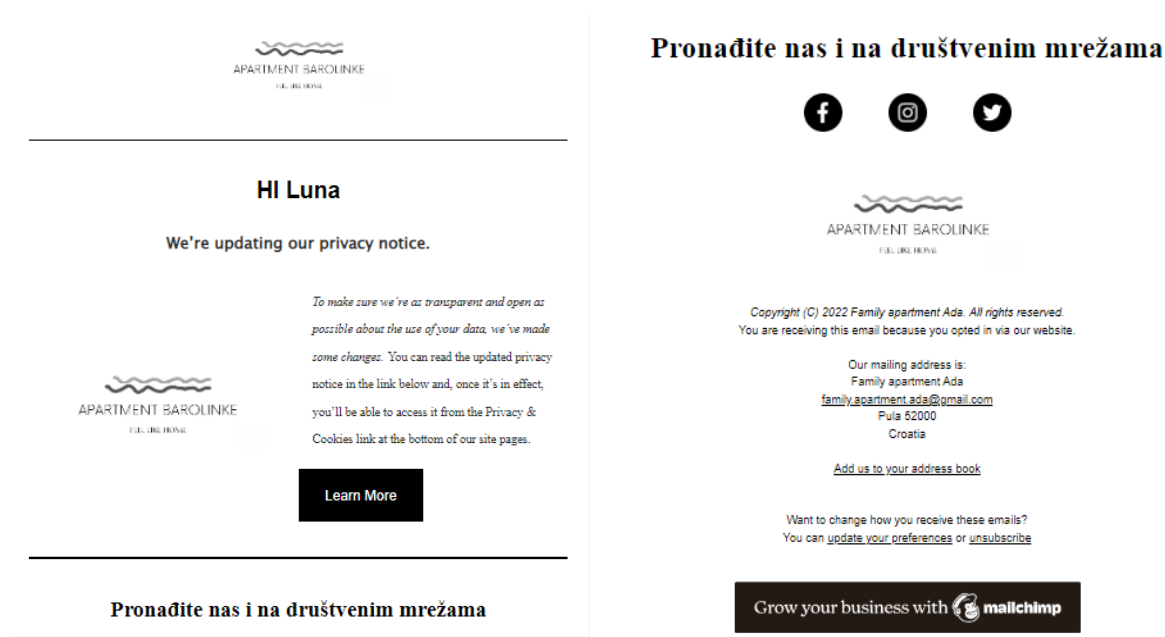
APARTMENT BAROLINKE
FEEL LIKE HOME

HI Luna

We're updating our privacy notice.

APARTMENT BAROLINKE
FEEL LIKE HOME

*To make sure we're as transparent and open as possible about the use of your data, we've made some changes.* You can read the updated privacy notice in the link below and, once it's in effect, you'll be able to access it from the Privacy & Cookies link at the bottom of our site pages.

Learn More

Pronađite nas i na društvenim mrežama

Pronađite nas i na društvenim mrežama

APARTMENT BAROLINKE
FEEL LIKE HOME

*Copyright (C) 2022 Family apartment Ada. All rights reserved.*
You are receiving this email because you opted in via our website.

Our mailing address is:
Family apartment Ada
family.apartment.ada@gmail.com
Pula 52000
Croatia

Add us to your address book

Want to change how you receive these emails?
You can update your preferences or unsubscribe

Grow your business with mailchimp